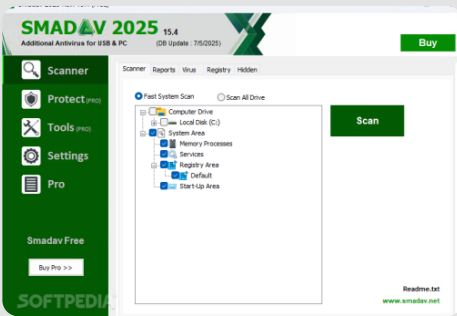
SMADAV 2025 15.4
Additional Antivirus for USB & PC
(DB Update : 7/5/2025)
Buy
Scanner
Protect (PRO)
Tools (PRO)
Settings
Pro
Smadav Free
Buy Pro >>
Scanner Reports Virus Registry Hidden
Fast System Scan
Scan All Drive
Computer Drive
Local Disk (C:)
System Area
Memory Processes
Services
Registry Area
Default
Start-Up Area
Scan
Readme.txt
www.smadav.net
SOFTPEDIA